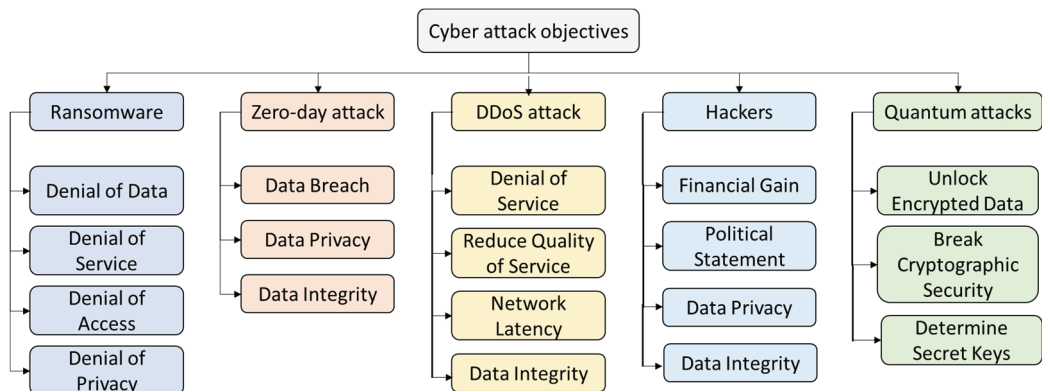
Cyber attack objectives

Ransomware

Denial of Data

Denial of Service

Denial of Access

Denial of Privacy

Zero-day attack

Data Breach

Data Privacy

Data Integrity

DDoS attack

Denial of Service

Reduce Quality of Service

Network Latency

Data Integrity

Hackers

Financial Gain

Political Statement

Data Privacy

Data Integrity

Quantum attacks

Unlock Encrypted Data

Break Cryptographic Security

Determine Secret Keys